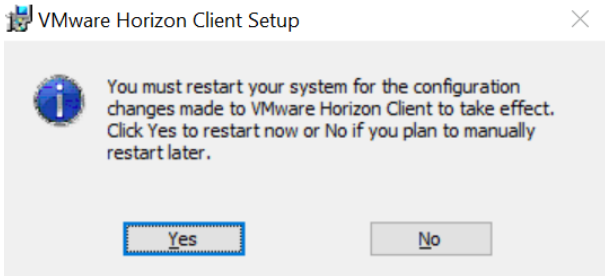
VMware Horizon Client Setup

You must restart your system for the configuration changes made to VMware Horizon Client to take effect. Click Yes to restart now or No if you plan to manually restart later.

Yes

No